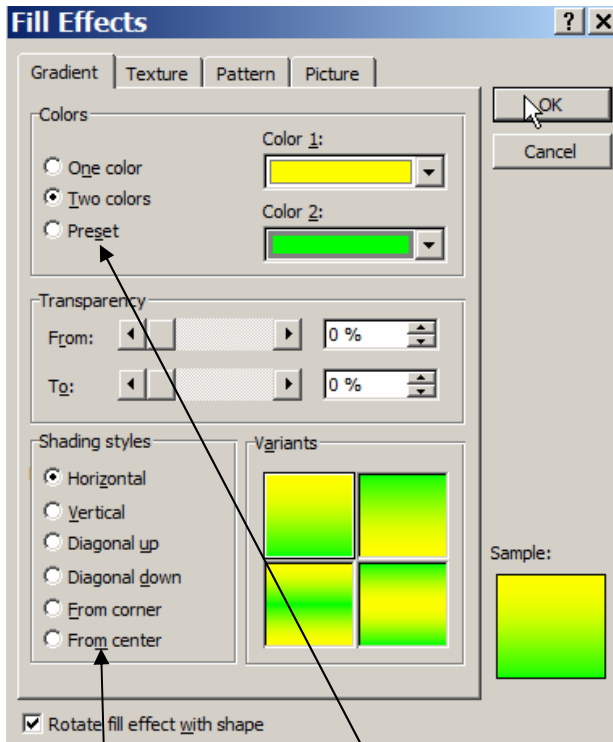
Fill Effects

? X

Gradient | Texture | Pattern | Picture

OK

Cancel

Colors

One color

Two colors

Preset

Color 1:

Color 2:

Transparency

From:

0 %

To:

0 %

Shading styles

Horizontal

Vertical

Diagonal up

Diagonal down

From corner

From center

Variants

Sample:

Rotate fill effect with shape